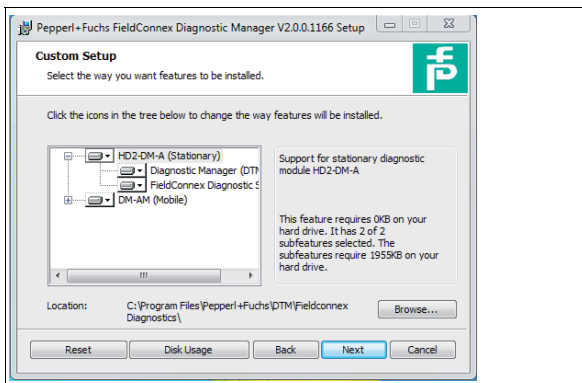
Pepperl+Fuchs FieldConnex Diagnostic Manager V2.0.0.1166 Setup

Custom Setup

Select the way you want features to be installed.

Click the icons in the tree below to change the way features will be installed.

HD2-DM-A (Stationary)
Diagnostic Manager (DTM
FieldConnex Diagnostic S
DM-AM (Mobile)

Support for stationary diagnostic module HD2-DM-A

This feature requires 0KB on your hard drive. It has 2 of 2 subfeatures selected. The subfeatures require 1955KB on your hard drive.

Location: C:\Program Files\Pepperl+Fuchs\DTM\Fieldconnex Diagnostics\

Browse...

Reset Disk Usage Back Next Cancel